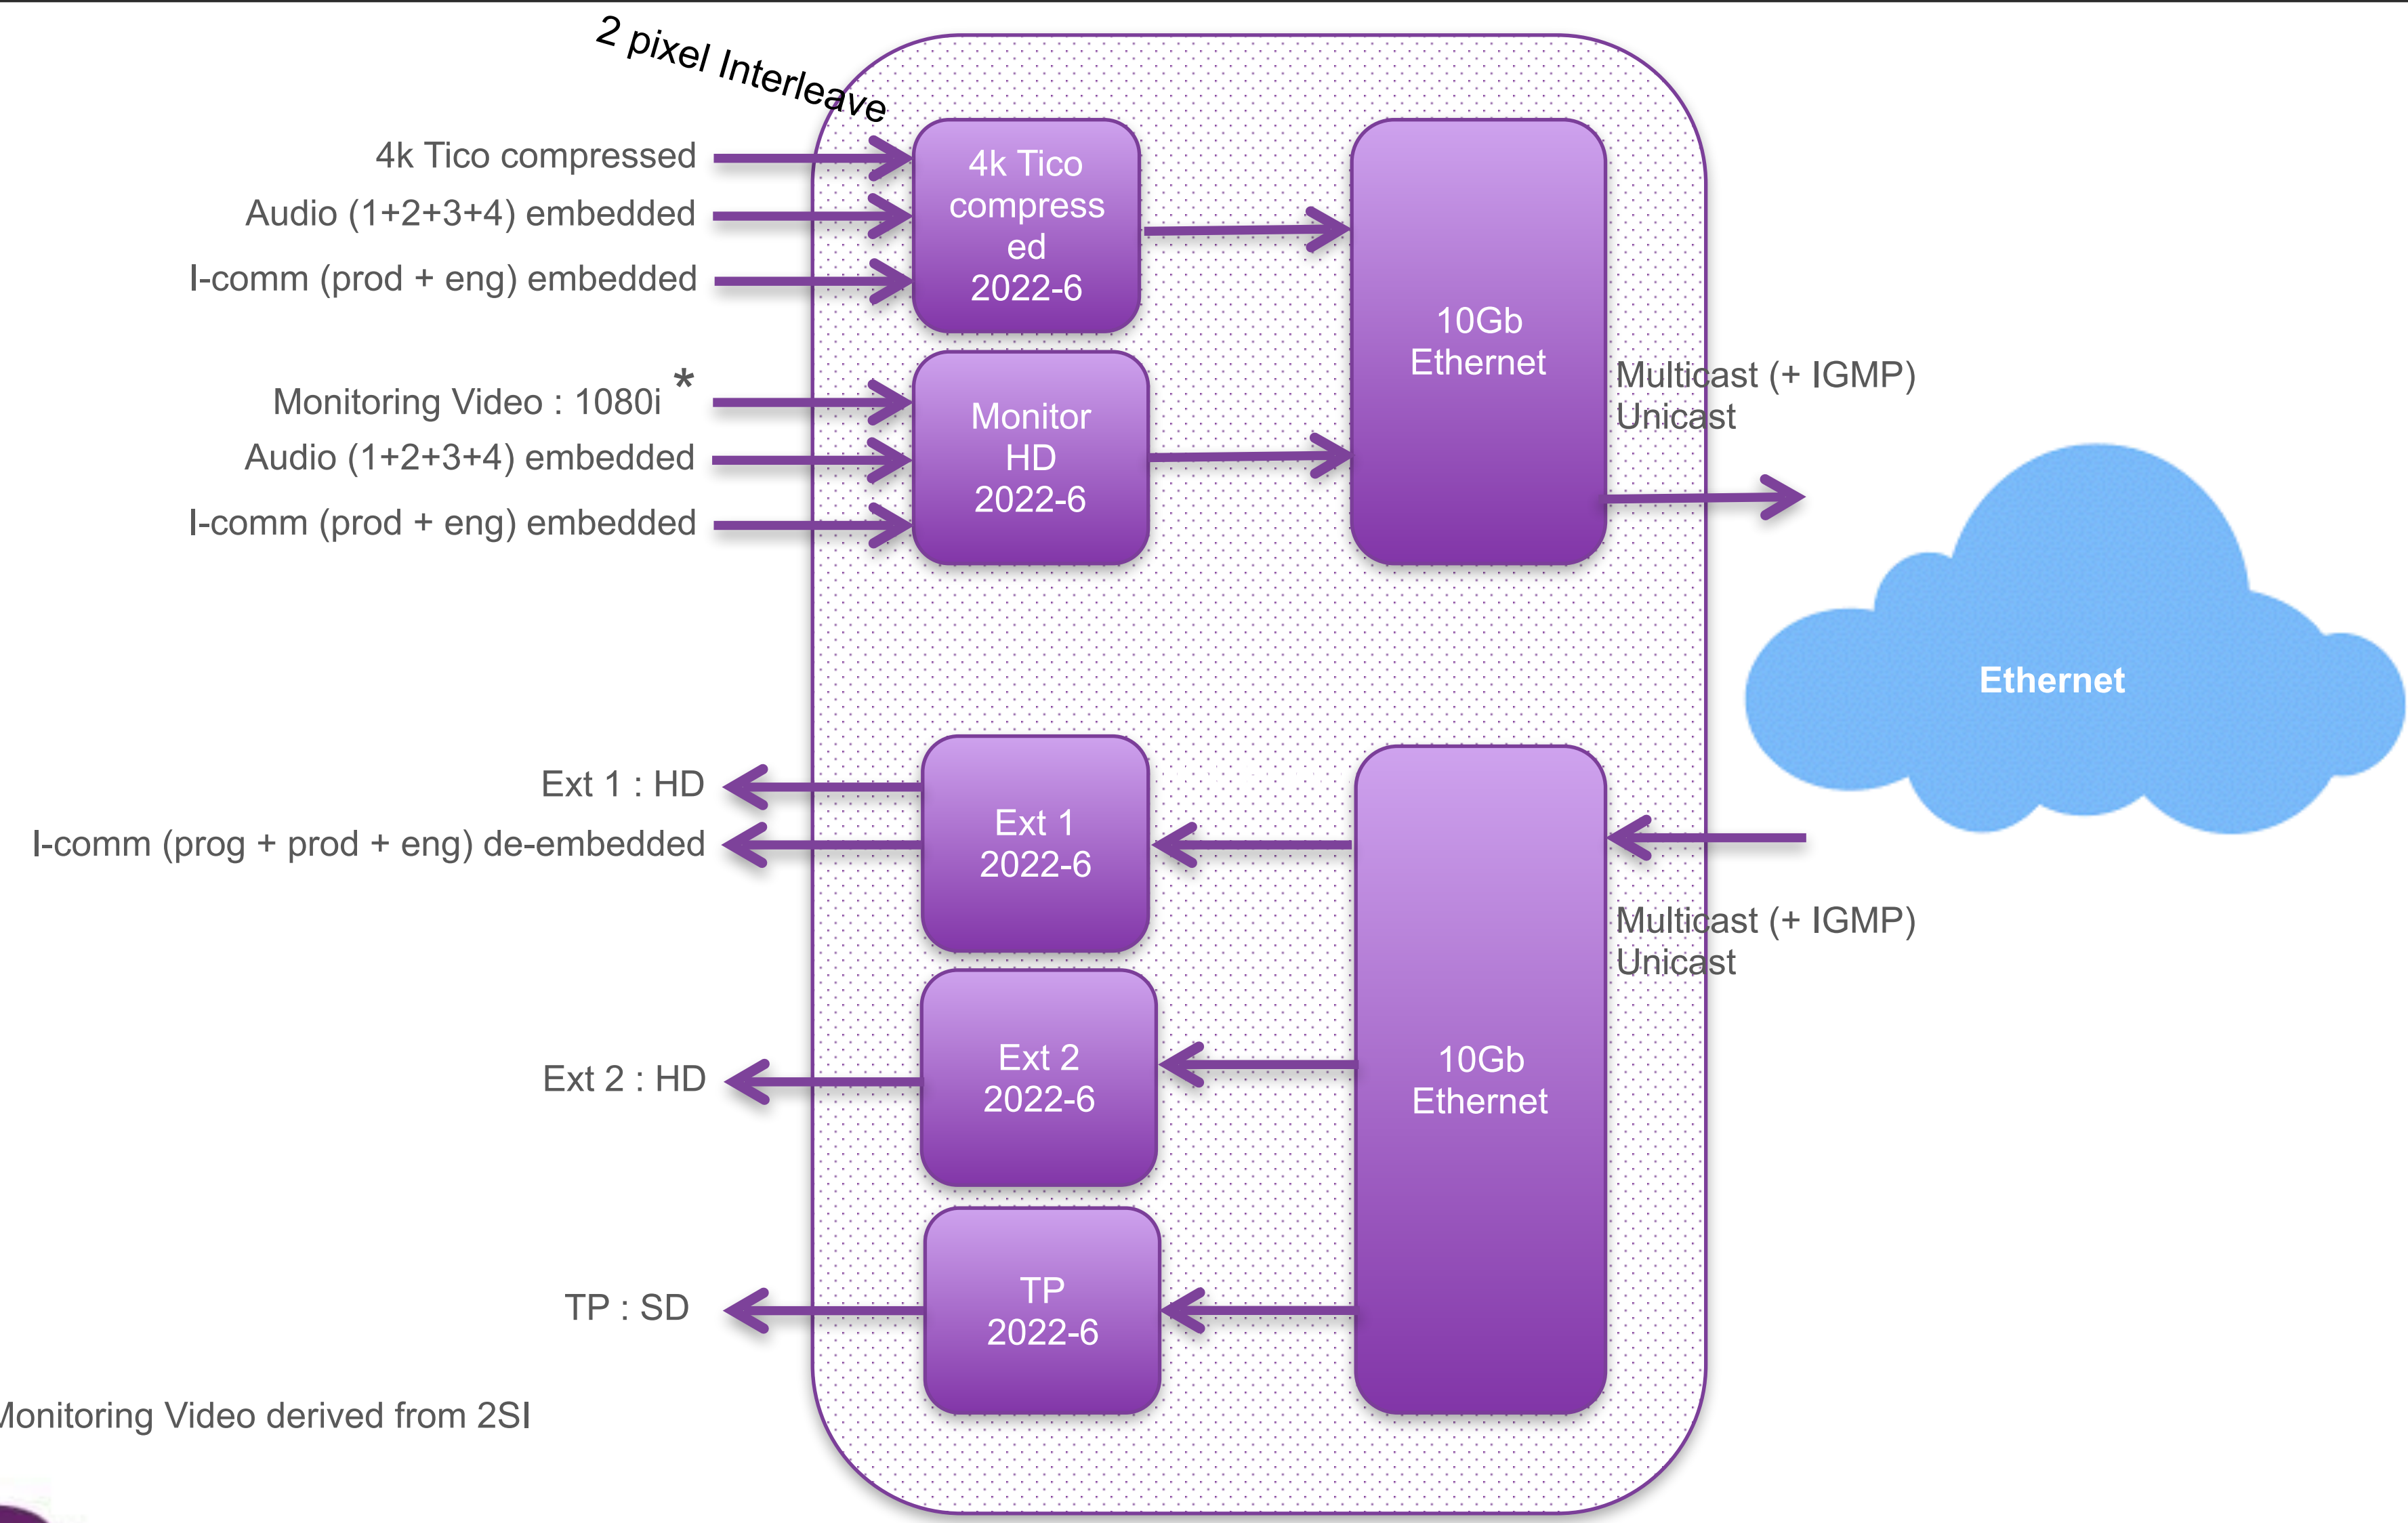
2 pixel Interleave

4k Tico compressed
Audio (1+2+3+4) embedded
I-comm (prod + eng) embedded

4k Tico compressed
2022-6

10Gb Ethernet

Monitoring Video : 1080i *
Audio (1+2+3+4) embedded
I-comm (prod + eng) embedded

Monitor HD
2022-6

Multicast (+ IGMP)
Unicast

Ethernet

Ext 1 : HD
I-comm (prog + prod + eng) de-embedded

Ext 1
2022-6

Multicast (+ IGMP)
Unicast

Ext 2 : HD

Ext 2
2022-6

10Gb Ethernet

TP : SD

TP
2022-6

Monitoring Video derived from 2SI